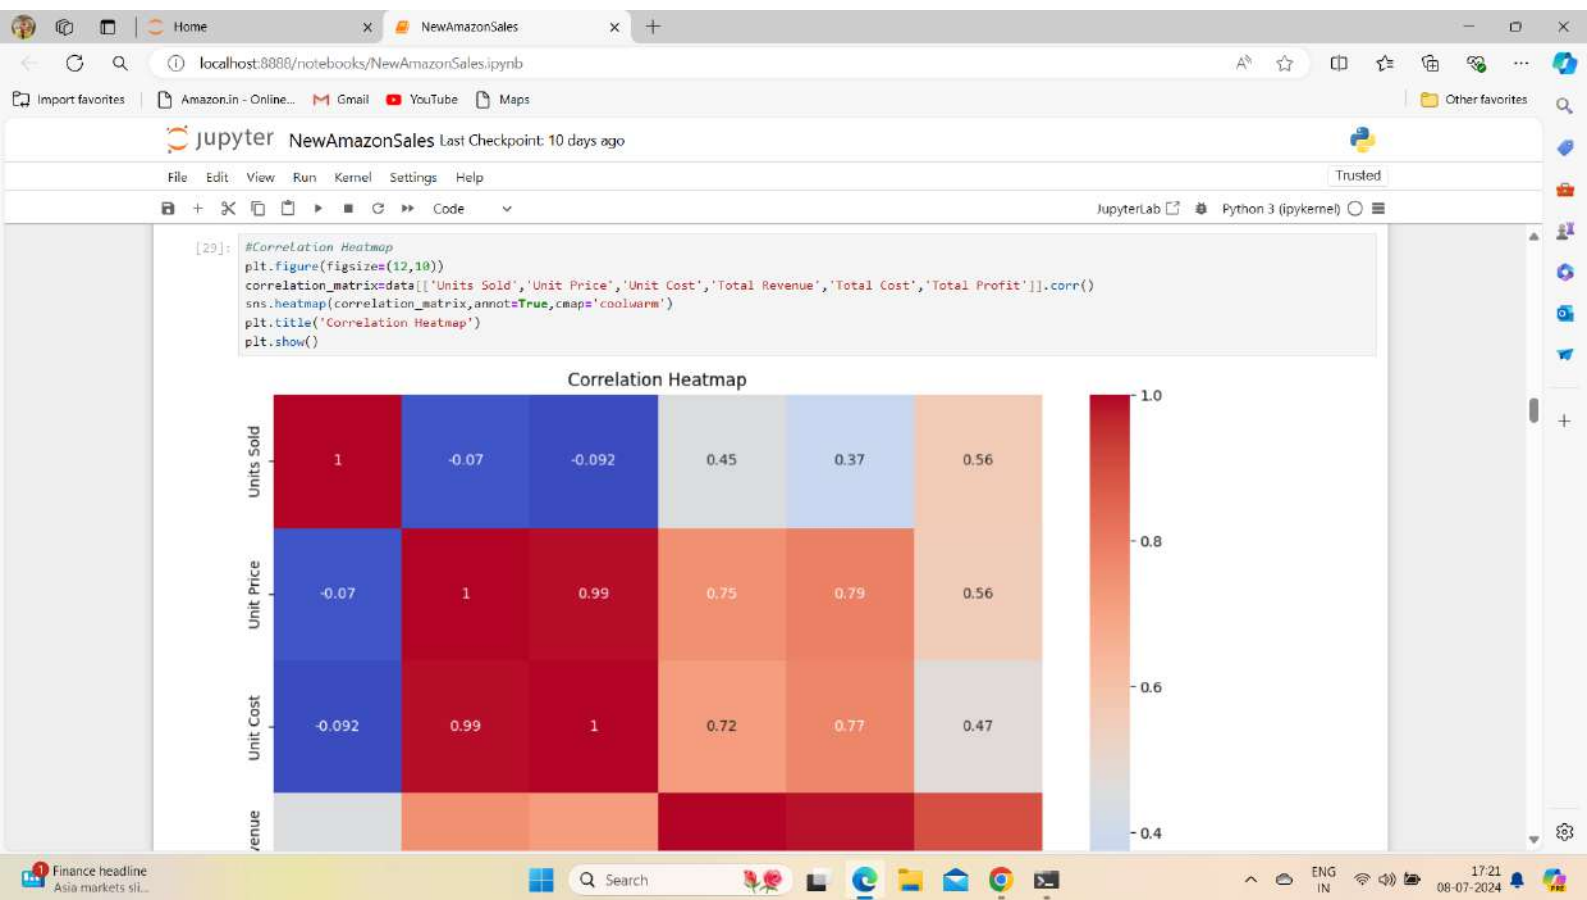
Home
NewAmazonSales
localhost:8888/notebooks/NewAmazonSales.ipynb
Import favorites | Amazon.in - Online... Gmail YouTube Maps
Other favorites

jupyter NewAmazonSales Last Checkpoint: 10 days ago
Trusted
File Edit View Run Kernel Settings Help
Code
JupyterLab Python 3 (ipykernel)

[29]: #Correlation Heatmap
plt.figure(figsize=(12,10))
correlation_matrix=data[['Units Sold','Unit Price','Unit Cost','Total Revenue','Total Cost','Total Profit']].corr()
sns.heatmap(correlation_matrix,annot=True,cmap='coolwarm')
plt.title('Correlation Heatmap')
plt.show()

Correlation Heatmap

| | | | | | | |
|---|---|---|---|---|---|---|
| Units Sold | 1 | -0.07 | -0.092 | 0.45 | 0.37 | 0.56 |
| Unit Price | -0.07 | 1 | 0.99 | 0.75 | 0.79 | 0.56 |
| Unit Cost | -0.092 | 0.99 | 1 | 0.72 | 0.77 | 0.47 |
| venue | | | | | | |

1.0
0.8
0.6
0.4

Finance headline
Asia markets sli...
Search
ENG IN
17:21
08-07-2024